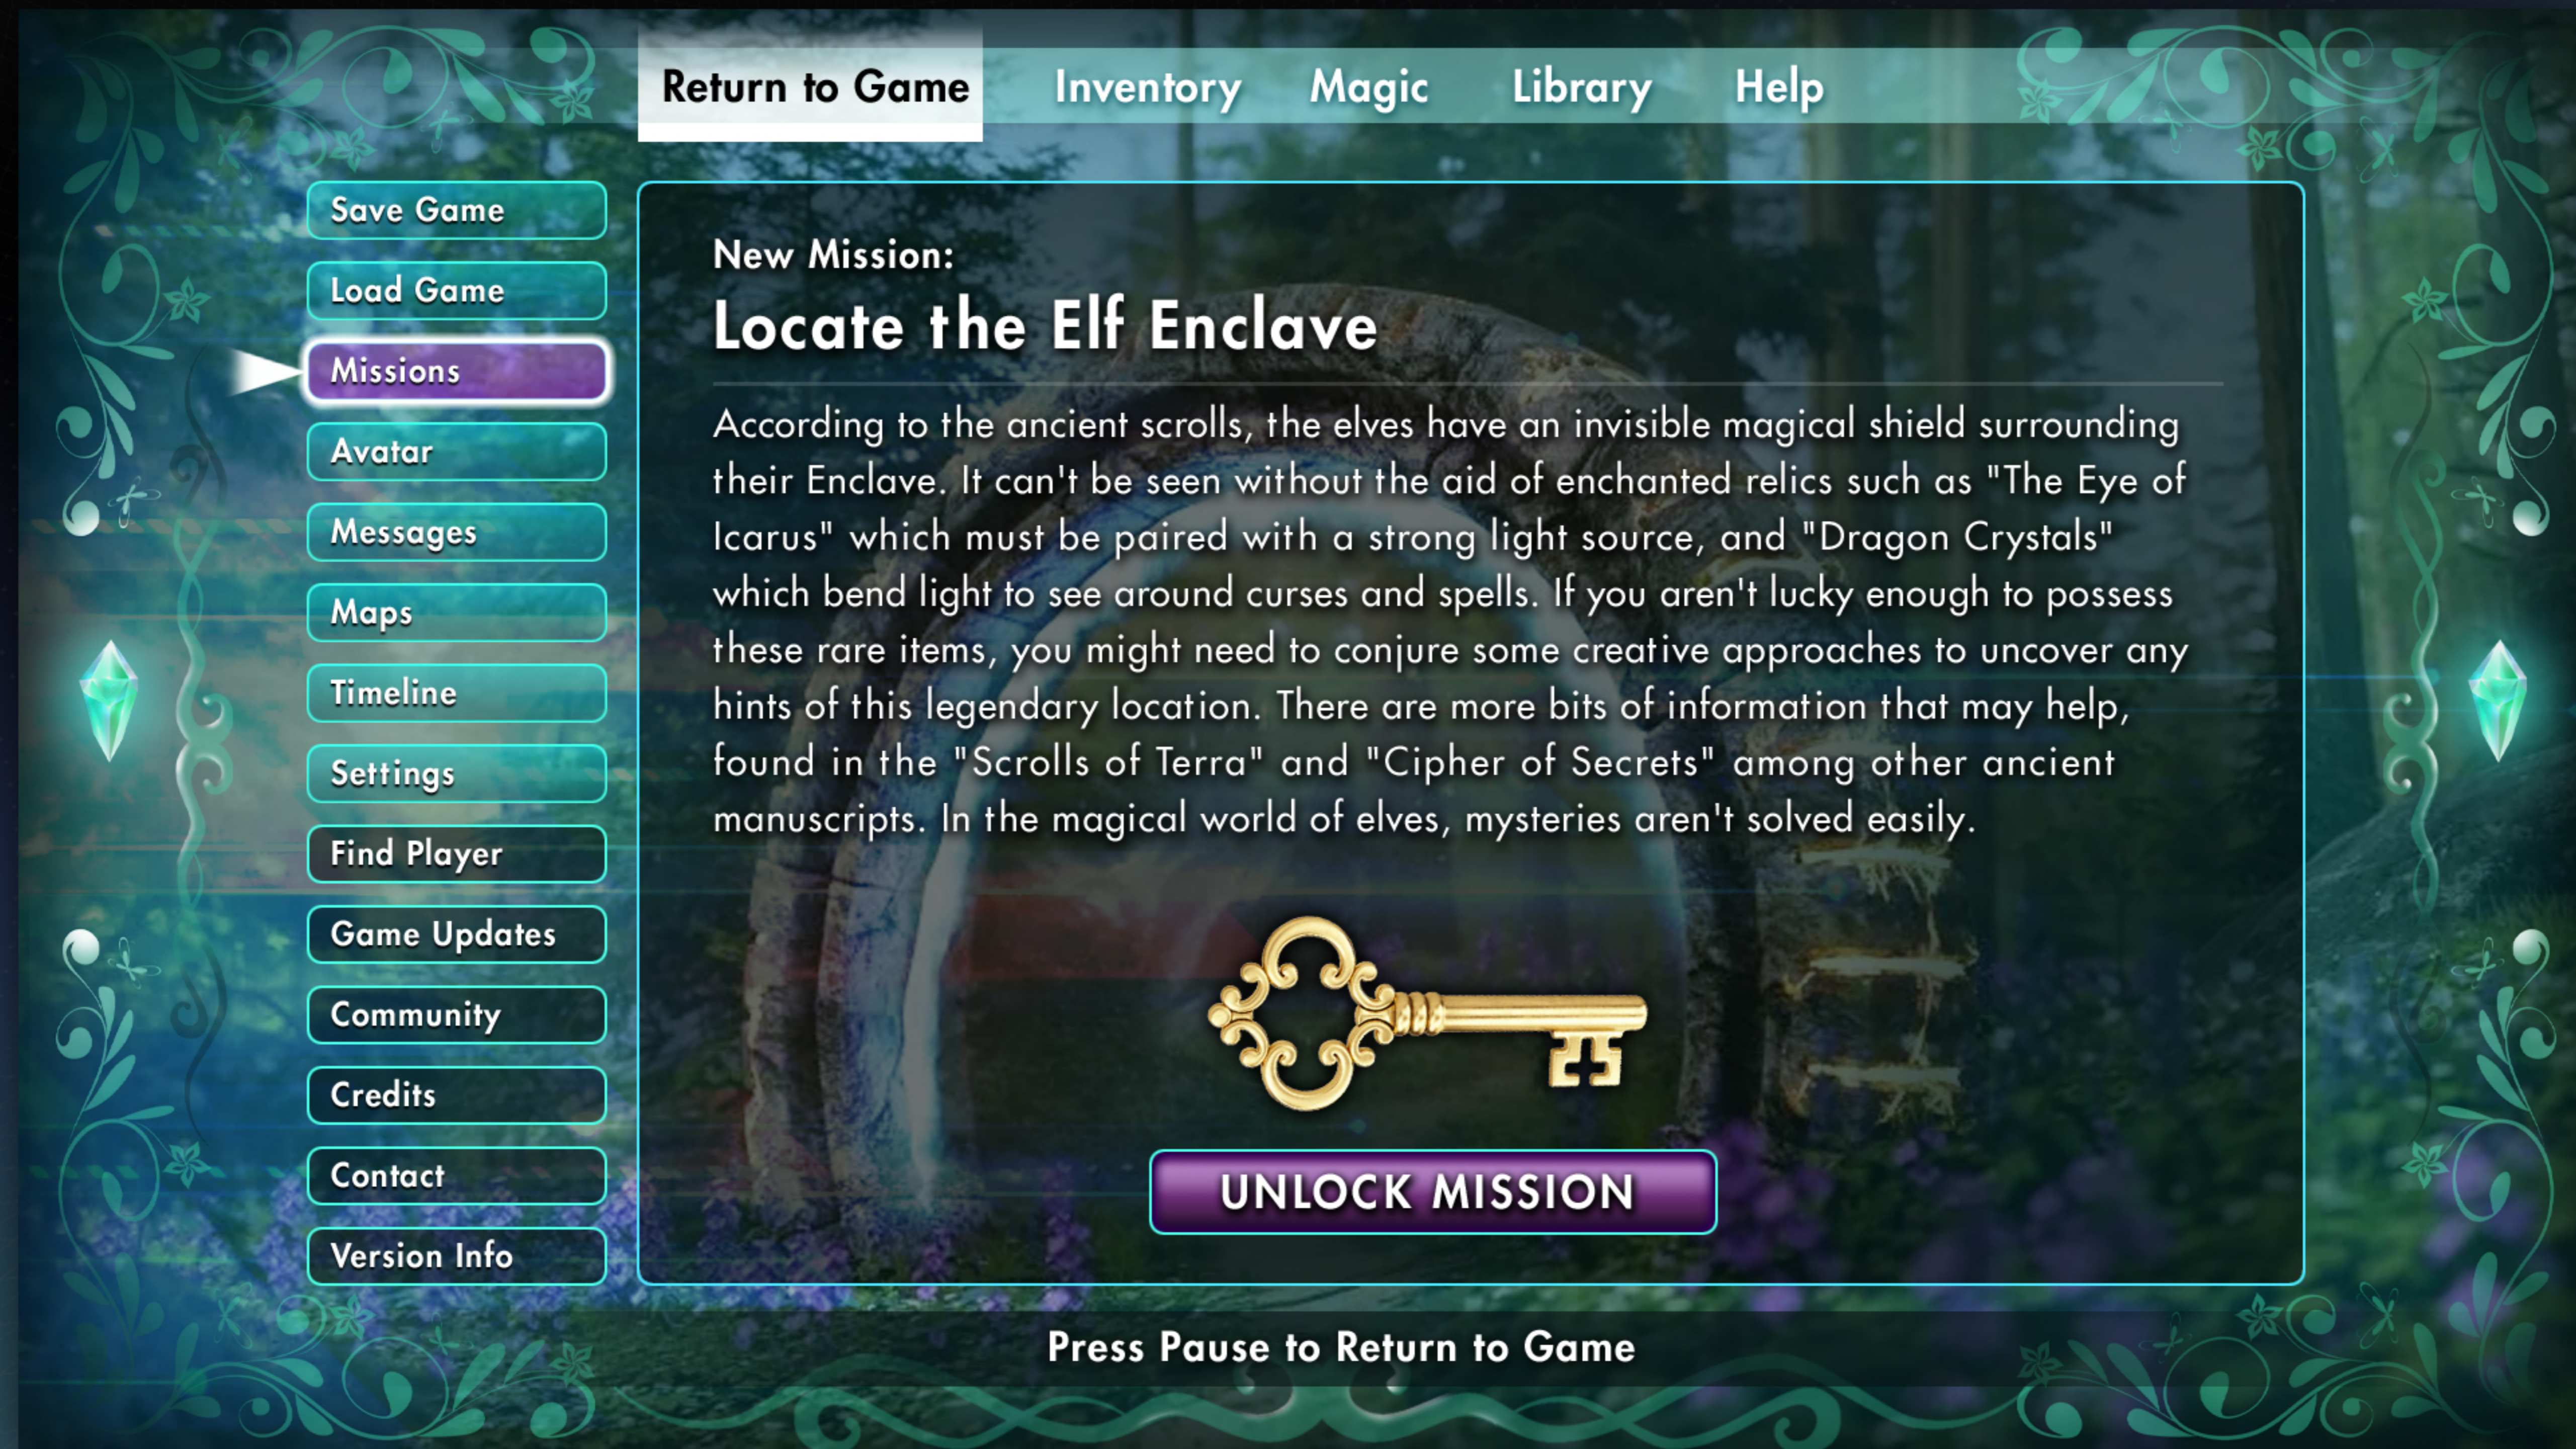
Return to Game Inventory Magic Library Help

Save Game
Load Game
Missions
Avatar
Messages
Maps
Timeline
Settings
Find Player
Game Updates
Community
Credits
Contact
Version Info

New Mission:
Locate the Elf Enclave

According to the ancient scrolls, the elves have an invisible magical shield surrounding their Enclave. It can't be seen without the aid of enchanted relics such as "The Eye of Icarus" which must be paired with a strong light source, and "Dragon Crystals" which bend light to see around curses and spells. If you aren't lucky enough to possess these rare items, you might need to conjure some creative approaches to uncover any hints of this legendary location. There are more bits of information that may help, found in the "Scrolls of Terra" and "Cipher of Secrets" among other ancient manuscripts. In the magical world of elves, mysteries aren't solved easily.

UNLOCK MISSION

Press Pause to Return to Game